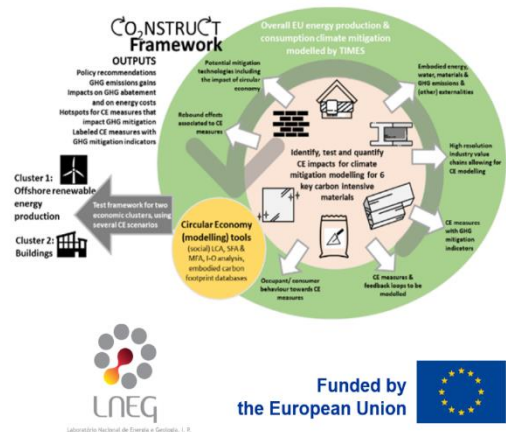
CO₂NSTRUCT Framework

OUTPUTS
Policy recommendations
GHG emissions gains
Impacts on GHG abatement and on energy costs
Hotspots for CE measures that impact GHG mitigation
Labeled CE measures with GHG mitigation indicators

Overall EU energy production & consumption climate mitigation modelled by TIMES

Potential mitigation technologies including the impact of circular economy

Embodied energy, water, materials & GHG emissions & (other) externalities

Rebound effects associated to CE measures

Identify, test and quantify CE impacts for climate mitigation modelling for 6 key carbon intensive materials

High resolution industry value chains allowing for CE modelling

Cluster 1: Offshore renewable energy production

Test framework for two economic clusters, using several CE scenarios

Cluster 2: Buildings

Circular Economy (modelling) tools
(social) LCA, SFA & MFA, I-O analysis, embodied carbon footprint databases

Occupant/ consumer behaviour towards CE measures

CE measures & feedback loops to be modelled

CE measures with GHG mitigation indicators

LNEG
Laboratório Nacional de Energia e Geologia, I. P.

Funded by the European Union